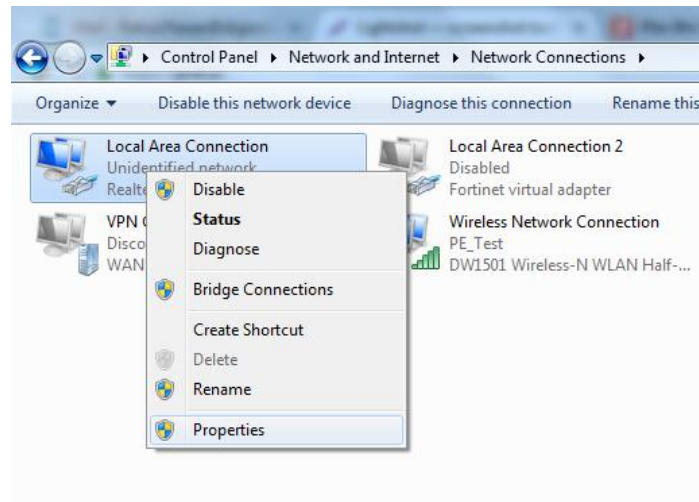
▸ Control Panel ▸ Network and Internet ▸ Network Connections ▸

Organize ▾ Disable this network device Diagnose this connection Rename this

Local Area Connection
Unidentified network
Realte

VPN
Disco
WAN

Disable
Status
Diagnose
Bridge Connections
Create Shortcut
Delete
Rename
Properties

Local Area Connection 2
Disabled
Fortinet virtual adapter

Wireless Network Connection
PE_Test
DW1501 Wireless-N WLAN Half-...